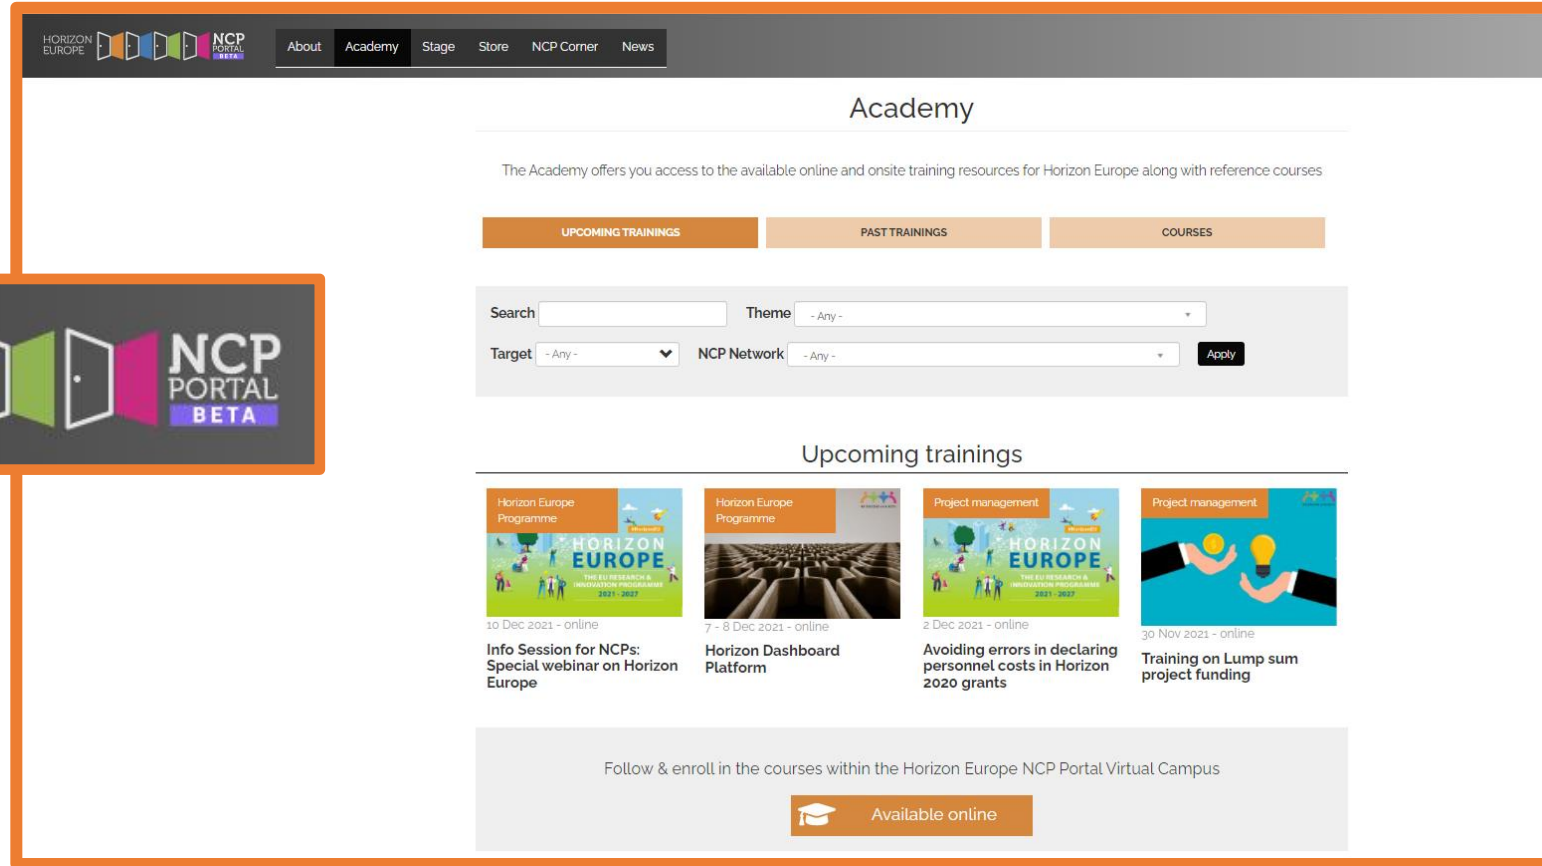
HORIZON EUROPE NCP PORTAL BETA

About Academy Stage Store NCP Corner News

NCP PORTAL BETA

Academy

The Academy offers you access to the available online and onsite training resources for Horizon Europe along with reference courses

UPCOMING TRAININGS PAST TRAININGS COURSES

Search

Theme - Any -

Target - Any -

NCP Network - Any -

Apply

Upcoming trainings

Horizon Europe Programme

HORIZON EUROPE THE EU RESEARCH & INNOVATION PROGRAMME 2021 - 2027

10 Dec 2021 - online

Info Session for NCPs: Special webinar on Horizon Europe

Horizon Europe Programme

7 - 8 Dec 2021 - online

Horizon Dashboard Platform

Project management

HORIZON EUROPE THE EU RESEARCH & INNOVATION PROGRAMME 2021 - 2027

2 Dec 2021 - online

Avoiding errors in declaring personnel costs in Horizon 2020 grants

Project management

30 Nov 2021 - online

Training on Lump sum project funding

Follow & enroll in the courses within the Horizon Europe NCP Portal Virtual Campus

Available online